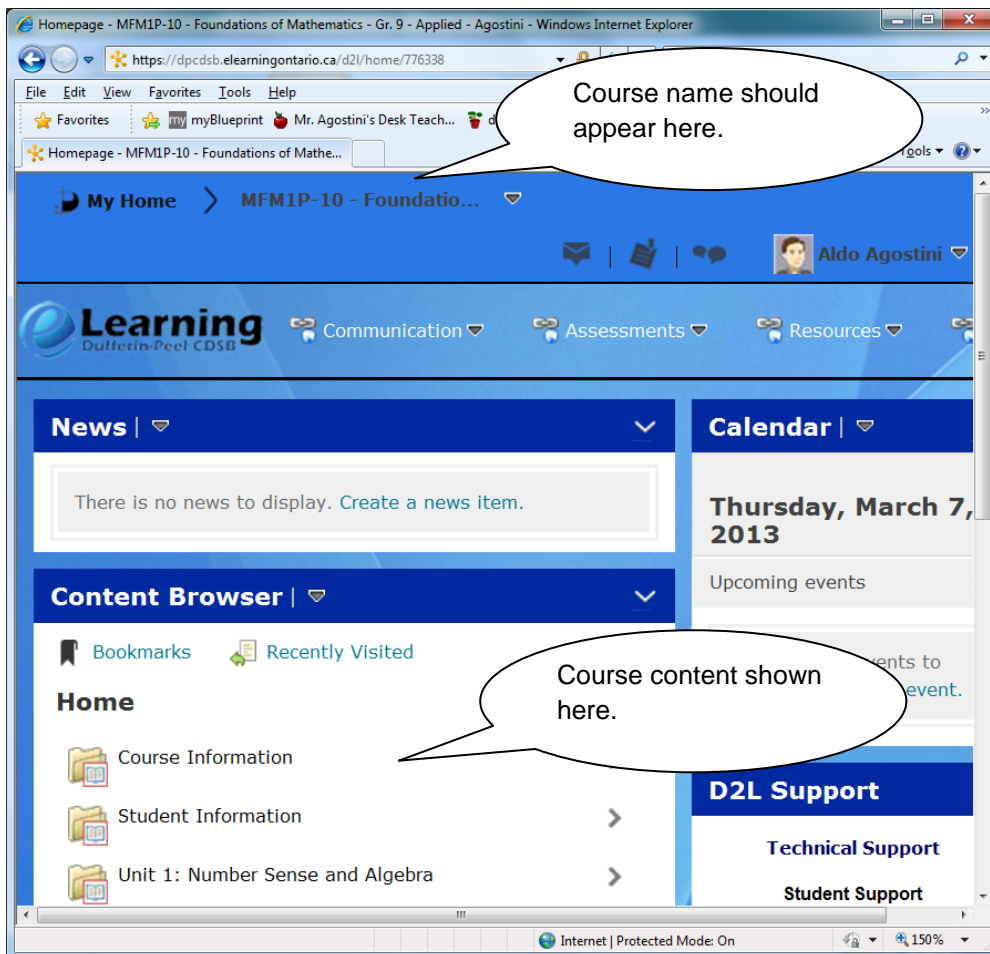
Homepage - MFM1P-10 - Foundations of Mathematics - Gr. 9 - Applied - Agostini - Windows Internet Explorer

https://dpcdsb.elearningontario.ca/d2l/home/776338

File Edit View Favorites Tools Help

Favorites myBlueprint Mr. Agostini's Desk Teach...

Homepage - MFM1P-10 - Foundations of Mathe...

Tools

Course name should appear here.

My Home MFM1P-10 - Foundatio...

Aldo Agostini

eLearning Dufferin-Peel CDSB

Communication Assessments Resources

News |

There is no news to display. Create a news item.

Content Browser |

Bookmarks Recently Visited

Home

Course Information

Student Information

Unit 1: Number Sense and Algebra

Course content shown here.

Calendar |

Thursday, March 7, 2013

Upcoming events

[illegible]vents to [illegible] event.

D2L Support

Technical Support

Student Support

Internet | Protected Mode: On

150%